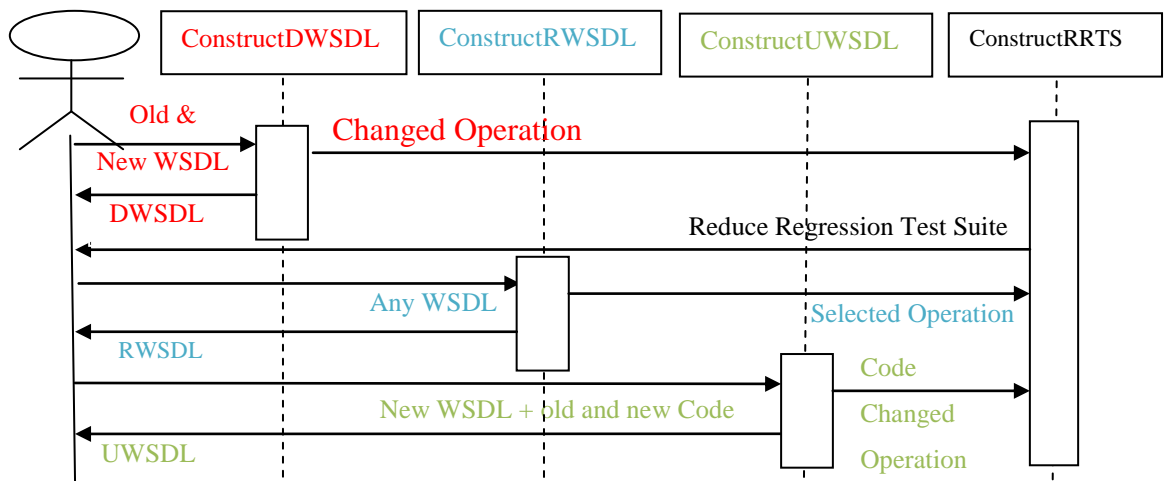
ConstructDWSDL

ConstructRWSDL

ConstructUWSDL

ConstructRRTS

Old &

New WSDL

Changed Operation

DWSDL

Reduce Regression Test Suite

Any WSDL

Selected Operation

RWSDL

Code

Changed

Operation

New WSDL + old and new Code

UWSDL